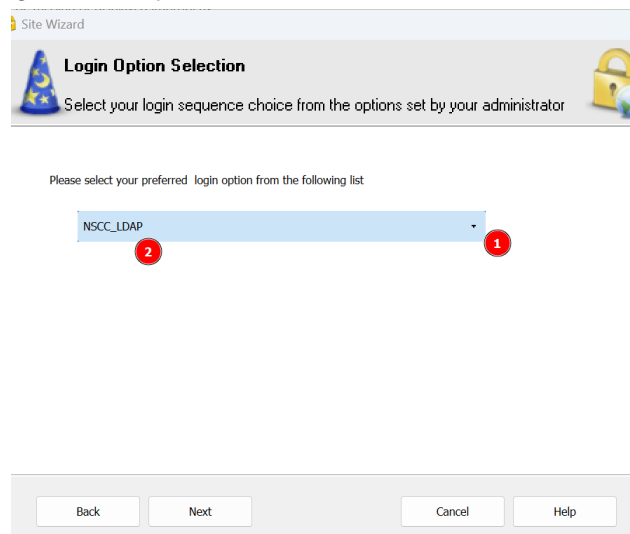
Site Wizard

Login Option Selection

Select your login sequence choice from the options set by your administrator

Please select your preferred login option from the following list

NSCC_LDAP

1

2

Back

Next

Cancel

Help